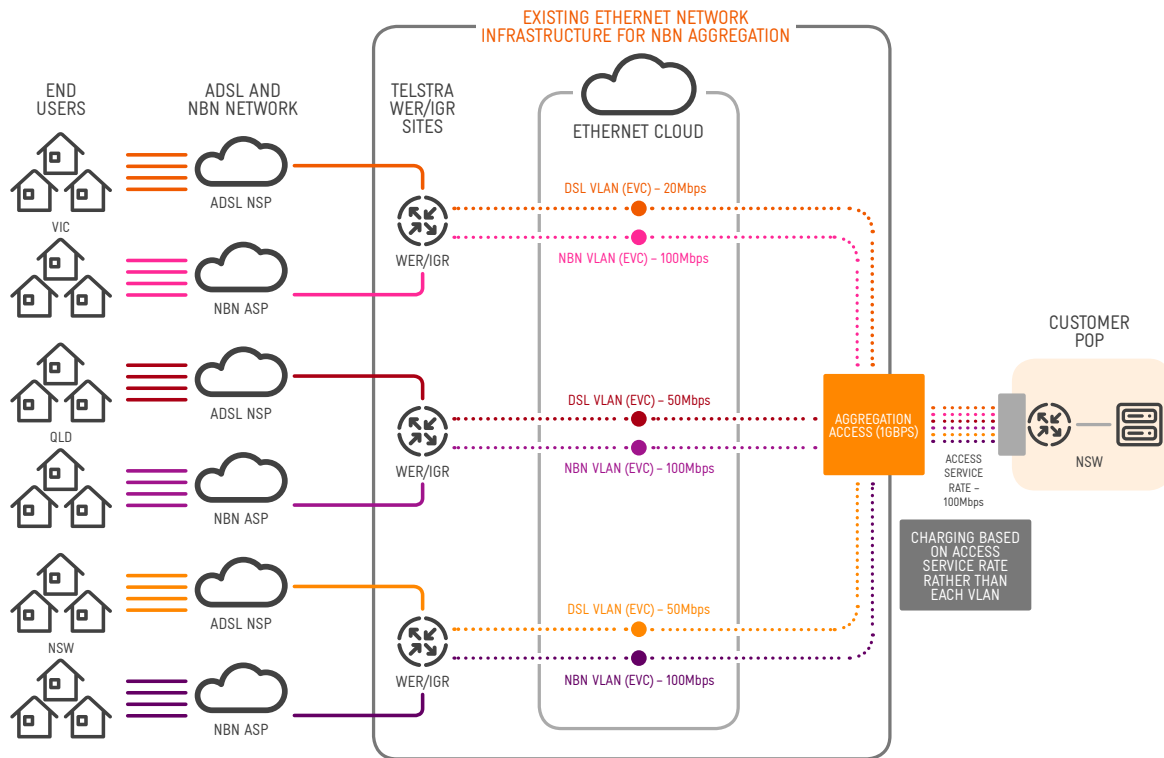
EXISTING ETHERNET NETWORK INFRASTRUCTURE FOR NBN AGGREGATION

END USERS

ADSL AND NBN NETWORK

TELSTRA WER/IGR SITES

ETHERNET CLOUD

ADSL NSP

VIC

NBN ASP

WER/IGR

DSL VLAN (EVC) – 20Mbps

NBN VLAN (EVC) – 100Mbps

ADSL NSP

QLD

NBN ASP

WER/IGR

DSL VLAN (EVC) – 50Mbps

NBN VLAN (EVC) – 100Mbps

ADSL NSP

NSW

NBN ASP

WER/IGR

DSL VLAN (EVC) – 50Mbps

NBN VLAN (EVC) – 100Mbps

AGGREGATION ACCESS (1GBPS)

ACCESS SERVICE RATE – 100Mbps

CUSTOMER POP

NSW

CHARGING BASED ON ACCESS SERVICE RATE RATHER THAN EACH VLAN